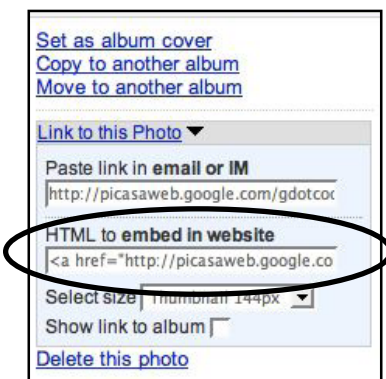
Set as album cover
Copy to another album
Move to another album

Link to this Photo

Paste link in **email or IM**
http://picasaweb.google.com/gdotcoc

HTML to **embed in website**
<a href="http://picasaweb.google.co

Select size Thumbnail 144px

Show link to album

Delete this photo